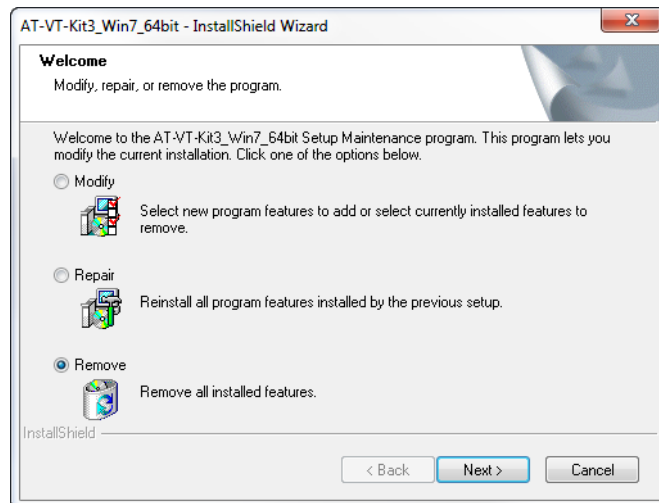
AT-VT-Kit3_Win7_64bit - InstallShield Wizard

Welcome

Modify, repair, or remove the program.

Welcome to the AT-VT-Kit3_Win7_64bit Setup Maintenance program. This program lets you modify the current installation. Click one of the options below.

Modify

Select new program features to add or select currently installed features to remove.

Repair

Reinstall all program features installed by the previous setup.

Remove

Remove all installed features.

InstallShield

< Back Next > Cancel